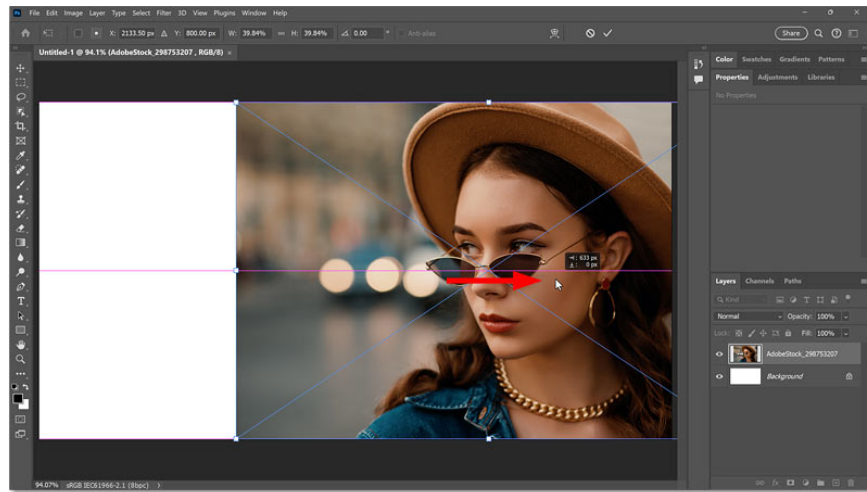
File Edit Image Layer Type Select Filter 3D View Plugins Window Help

X: 2133.50 px Y: 800.00 px W: 39.84% H: 39.84% 0.00 ° Anti-alias

Share

Untitled-1 @ 94.1% (AdobeStock_298753207 , RGB/8) ×

633 px
0 px

Color Swatches Gradients Patterns

Properties Adjustments Libraries

No Properties

Layers Channels Paths

Kind

Normal Opacity: 100%

Lock: Fill: 100%

AdobeStock_298753207

Background

94.07% sRGB IEC61966-2.1 (8bpc)